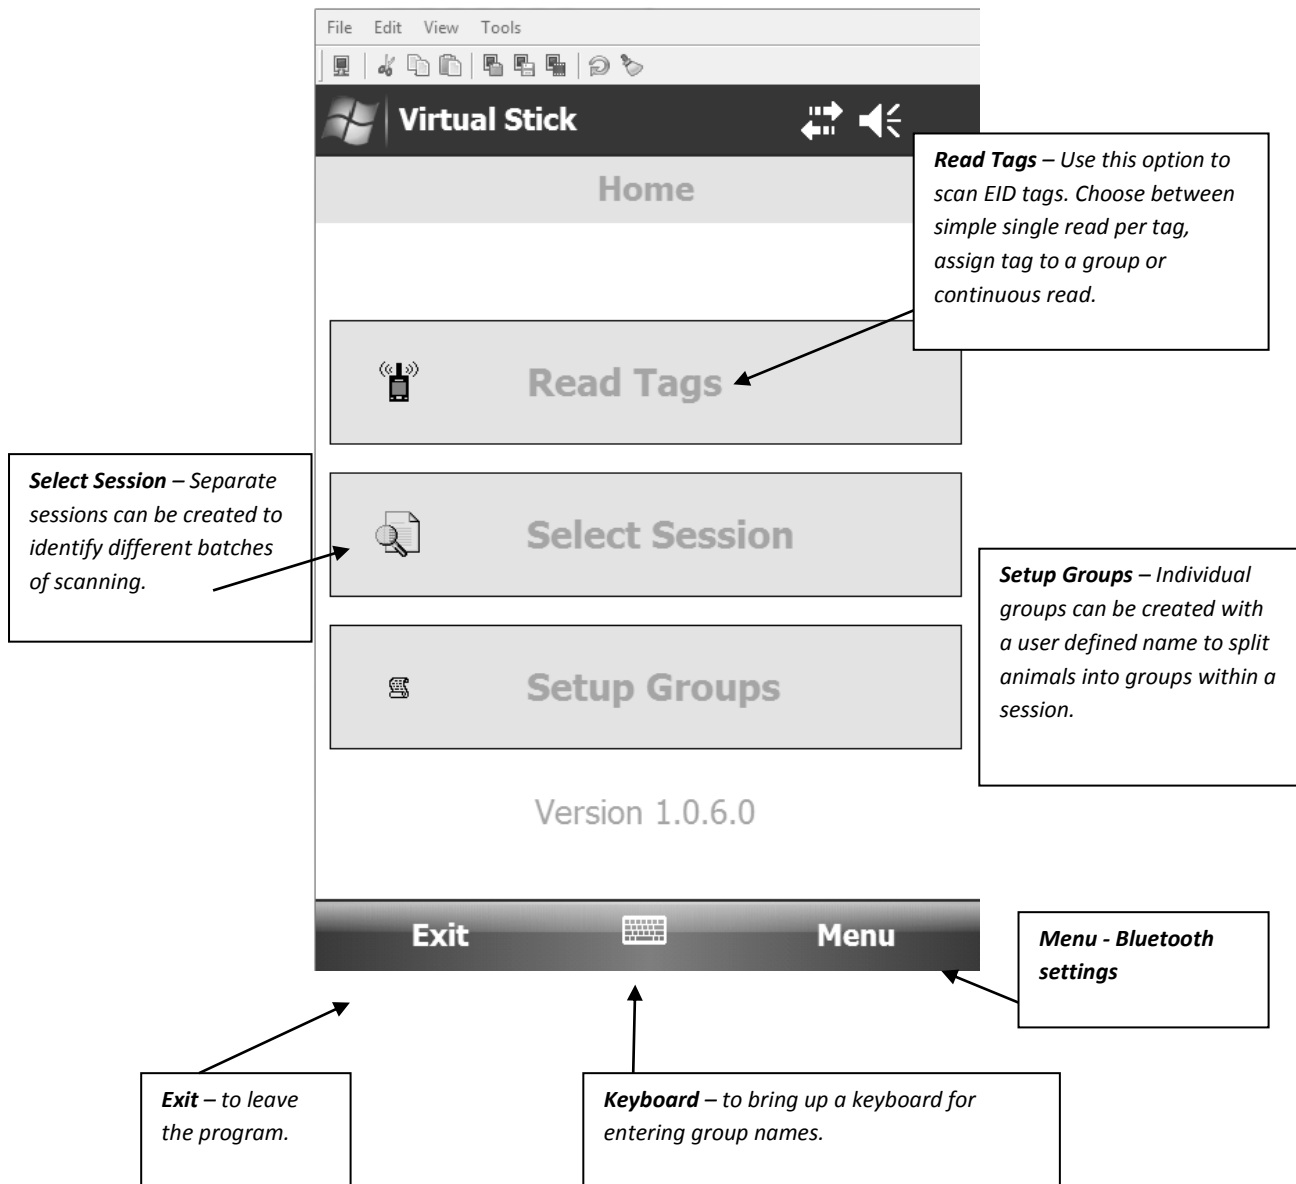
File Edit View Tools

Virtual Stick

Home

Read Tags – Use this option to scan EID tags. Choose between simple single read per tag, assign tag to a group or continuous read.

Read Tags

Select Session – Separate sessions can be created to identify different batches of scanning.

Select Session

Setup Groups – Individual groups can be created with a user defined name to split animals into groups within a session.

Setup Groups

Version 1.0.6.0

Exit

Menu

Menu - Bluetooth settings

Exit – to leave the program.

Keyboard – to bring up a keyboard for entering group names.